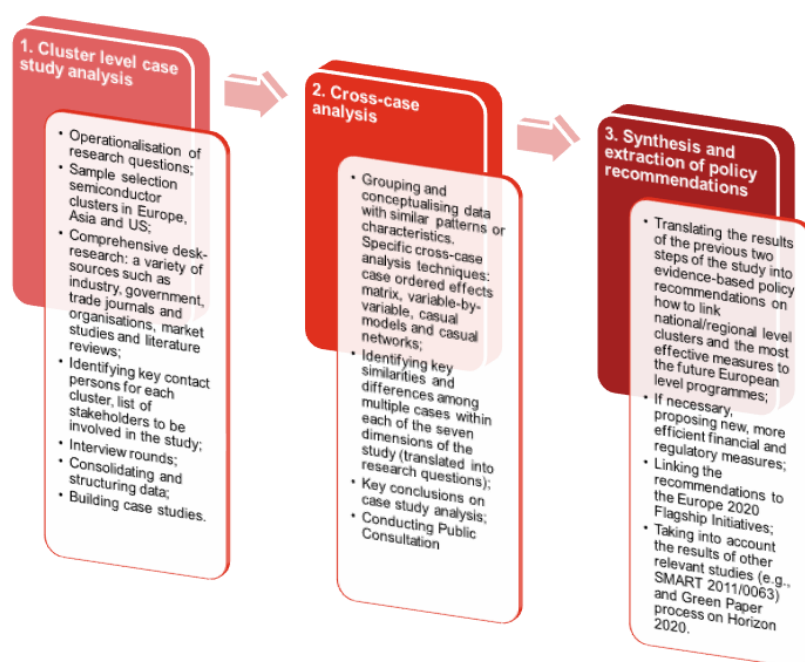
1. Cluster level case study analysis

- Operationalisation of research questions;
- Sample selection semiconductor clusters in Europe, Asia and US;
- Comprehensive desk-research: a variety of sources such as industry, government, trade journals and organisations, market studies and literature reviews;
- Identifying key contact persons for each cluster, list of stakeholders to be involved in the study;
- Interview rounds;
- Consolidating and structuring data;
- Building case studies.

2. Cross-case analysis

- Grouping and conceptualising data with similar patterns or characteristics. Specific cross-case analysis techniques: case ordered effects matrix, variable-by-variable, casual models and casual networks;
- Identifying key similarities and differences among multiple cases within each of the seven dimensions of the study (translated into research questions);
- Key conclusions on case study analysis;
- Conducting Public Consultation

3. Synthesis and extraction of policy recommendations

- Translating the results of the previous two steps of the study into evidence-based policy recommendations on how to link national/regional level clusters and the most effective measures to the future European level programmes;
- If necessary, proposing new, more efficient financial and regulatory measures;
- Linking the recommendations to the Europe 2020 Flagship Initiatives;
- Taking into account the results of other relevant studies (e.g., SMART 2011/0063) and Green Paper process on Horizon 2020.